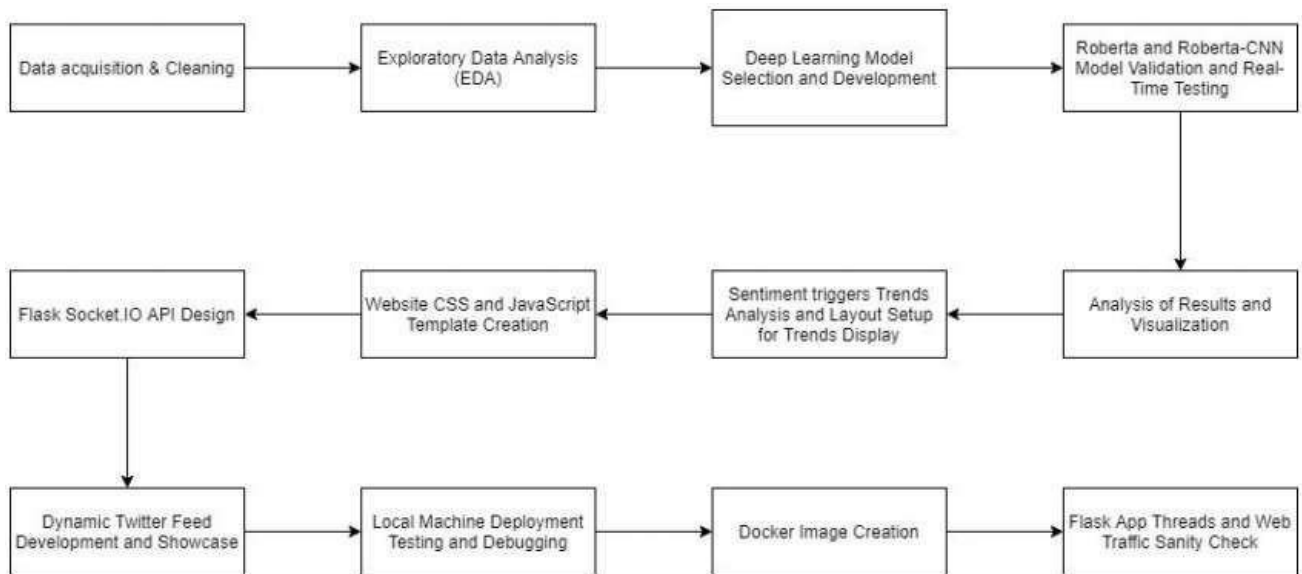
Data acquisition & Cleaning

Exploratory Data Analysis (EDA)

Deep Learning Model Selection and Development

Roberta and Roberta-CNN Model Validation and Real-Time Testing

Analysis of Results and Visualization

Sentiment triggers Trends Analysis and Layout Setup for Trends Display

Website CSS and JavaScript Template Creation

Flask Socket.IO API Design

Dynamic Twitter Feed Development and Showcase

Local Machine Deployment Testing and Debugging

Docker Image Creation

Flask App Threads and Web Traffic Sanity Check